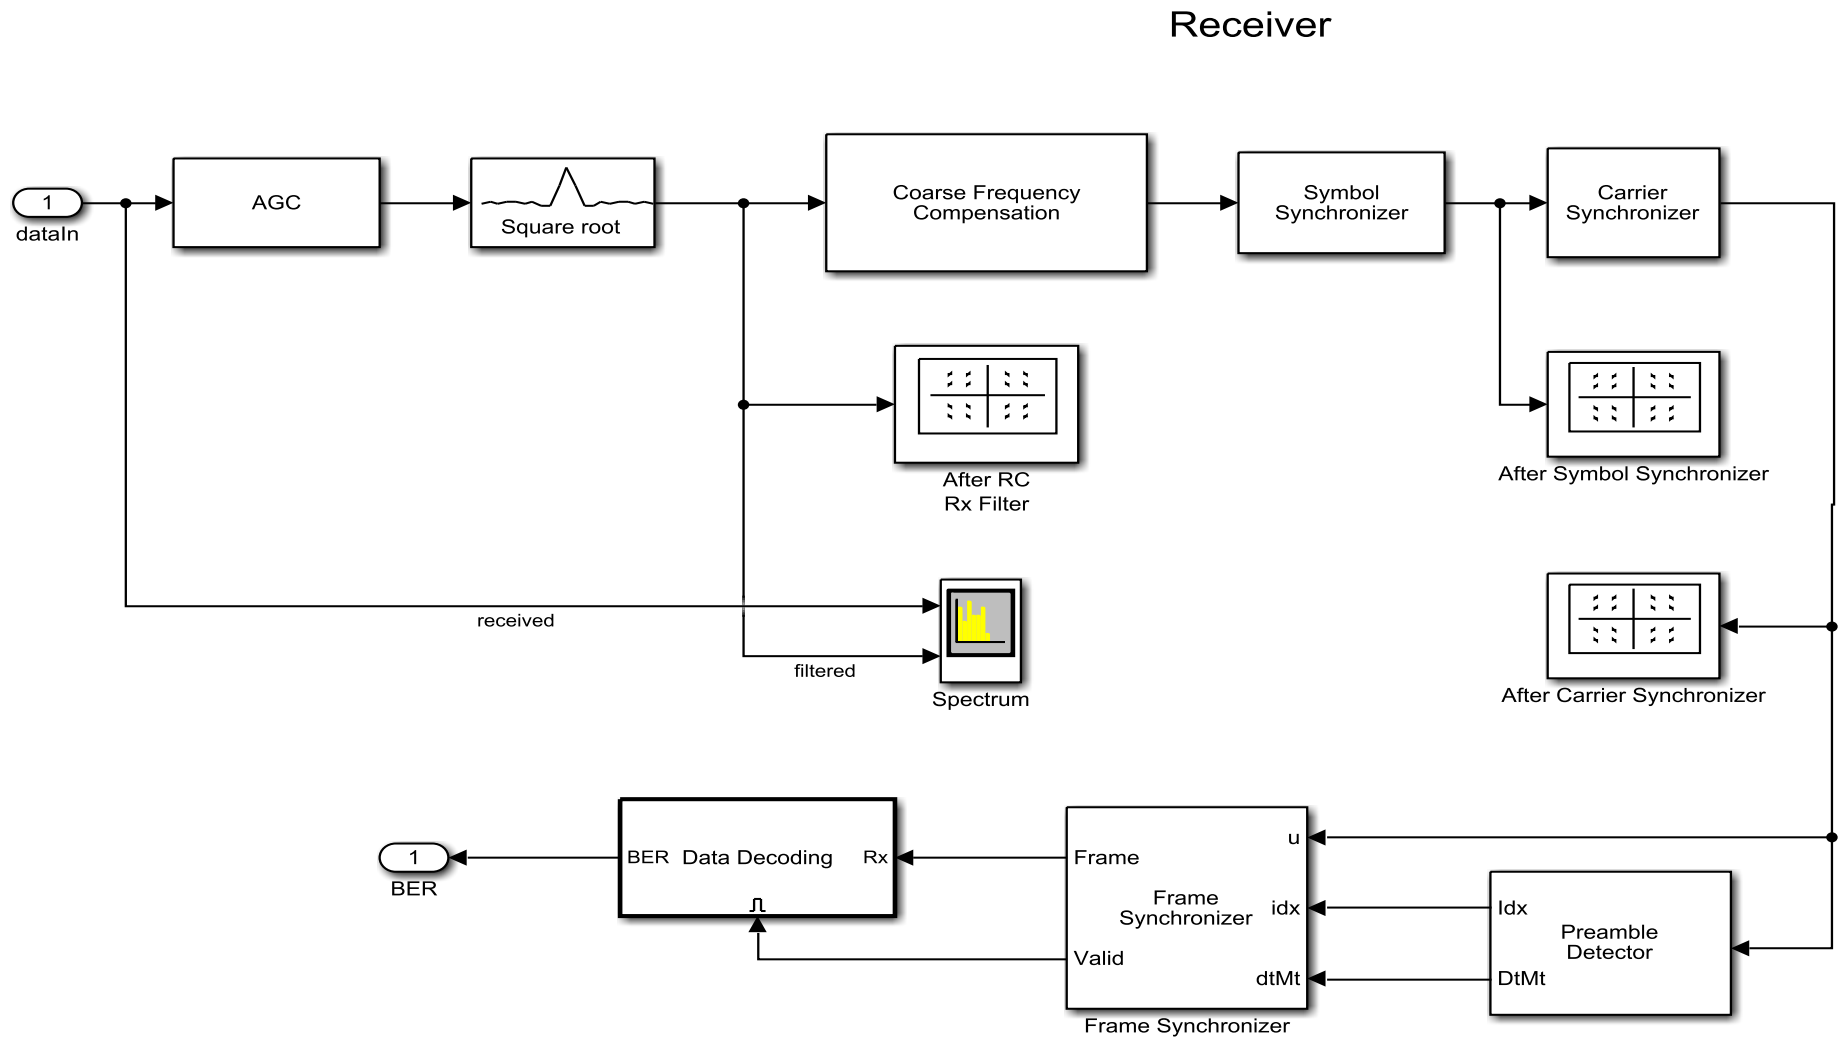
Receiver

1
dataIn

AGC

Square root

Coarse Frequency Compensation

Symbol Synchronizer

Carrier Synchronizer

After RC Rx Filter

After Symbol Synchronizer

received

filtered

Spectrum

After Carrier Synchronizer

1
BER

BER Data Decoding Rx

Frame
Frame Synchronizer
Valid
u
idx
dtMt
Frame Synchronizer

Idx
Preamble Detector
DtMt